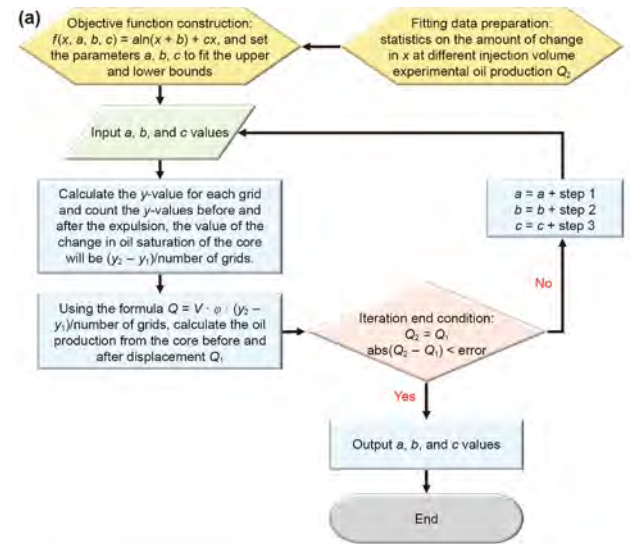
(a)

Objective function construction: $f(x, a, b, c) = a\ln(x + b) + cx$, and set the parameters $a$, $b$, $c$ to fit the upper and lower bounds

Fitting data preparation: statistics on the amount of change in $x$ at different injection volume experimental oil production $Q_2$

Input $a$, $b$, and $c$ values

Calculate the $y$-value for each grid and count the $y$-values before and after the expulsion, the value of the change in oil saturation of the core will be $(y_2 - y_1)$/number of grids.

Using the formula $Q = V \cdot \varphi \cdot (y_2 - y_1)$/number of grids, calculate the oil production from the core before and after displacement $Q_1$

Iteration end condition: $Q_2 = Q_1$ $\text{abs}(Q_2 - Q_1) < \text{error}$

No

$a = a + \text{step } 1$
$b = b + \text{step } 2$
$c = c + \text{step } 3$

Yes

Output $a$, $b$, and $c$ values

End